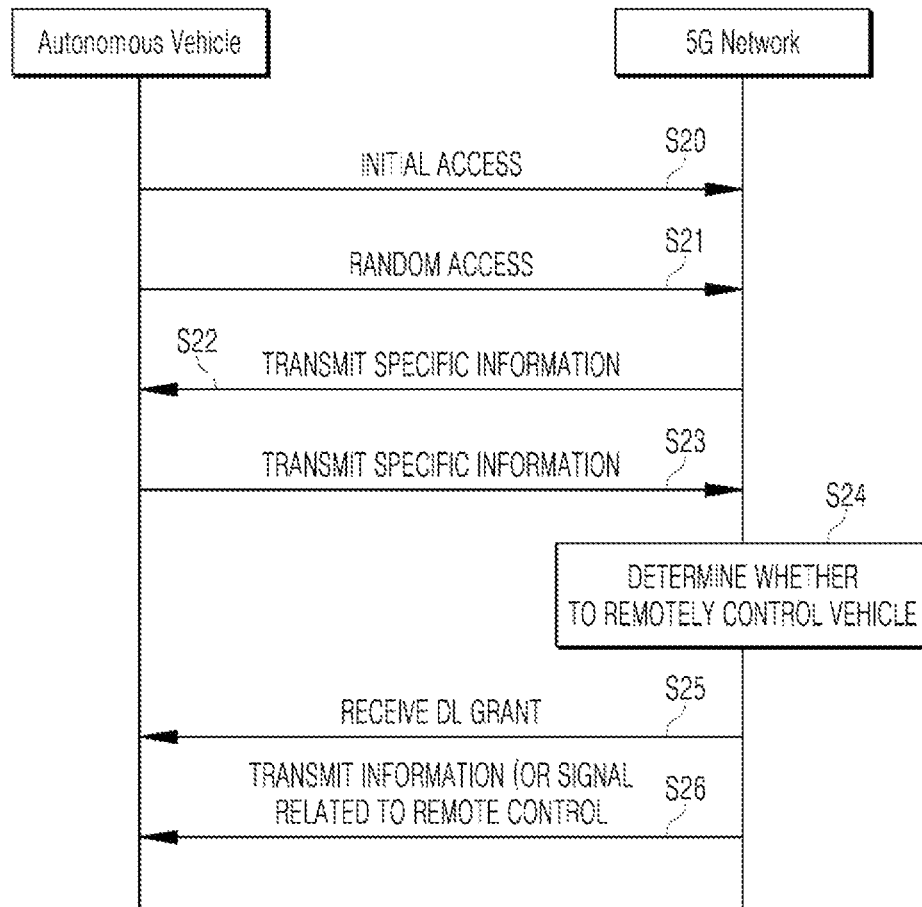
Autonomous Vehicle

5G Network

S20

INITIAL ACCESS

S21

RANDOM ACCESS

S22

TRANSMIT SPECIFIC INFORMATION

S23

TRANSMIT SPECIFIC INFORMATION

S24

DETERMINE WHETHER TO REMOTELY CONTROL VEHICLE

S25

RECEIVE DL GRANT

TRANSMIT INFORMATION (OR SIGNAL RELATED TO REMOTE CONTROL

S26